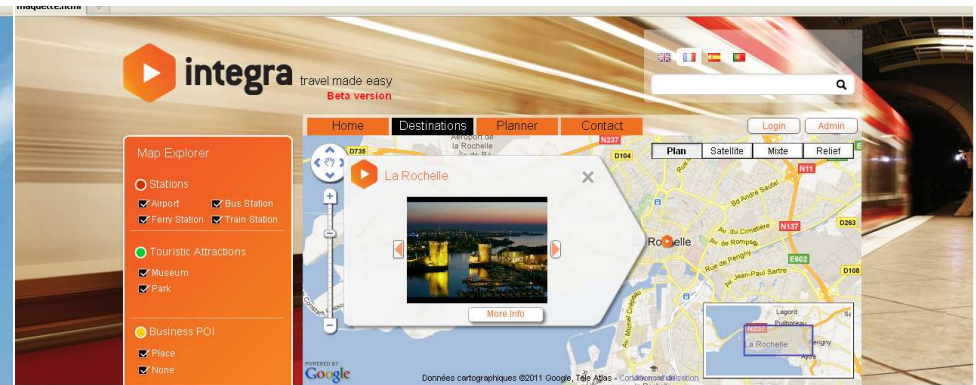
maquette.html

integra travel made easy
Beta version

Login Admin

Home Destinations Planner Contact

Map Explorer

Stations
Airport Bus Station
Ferry Station Train Station

Touristic Attractions
Museum
Park

Business POI
Place
None

Plan Satellite Mixte Relief

La Rochelle

More Info

D737 N237 D104 N11 Bd André Sautel Av du Cimetière Rue de Rompsay N137 D263 Rochelle Rue de Périgny Av Jean-Paul Sartre E602 D108

Lagord Puilboreau N237 La Rochelle Périgny Aytré

POWERED BY Google

Données cartographiques ©2011 Google, Tele Atlas - Conditions d'utilisation